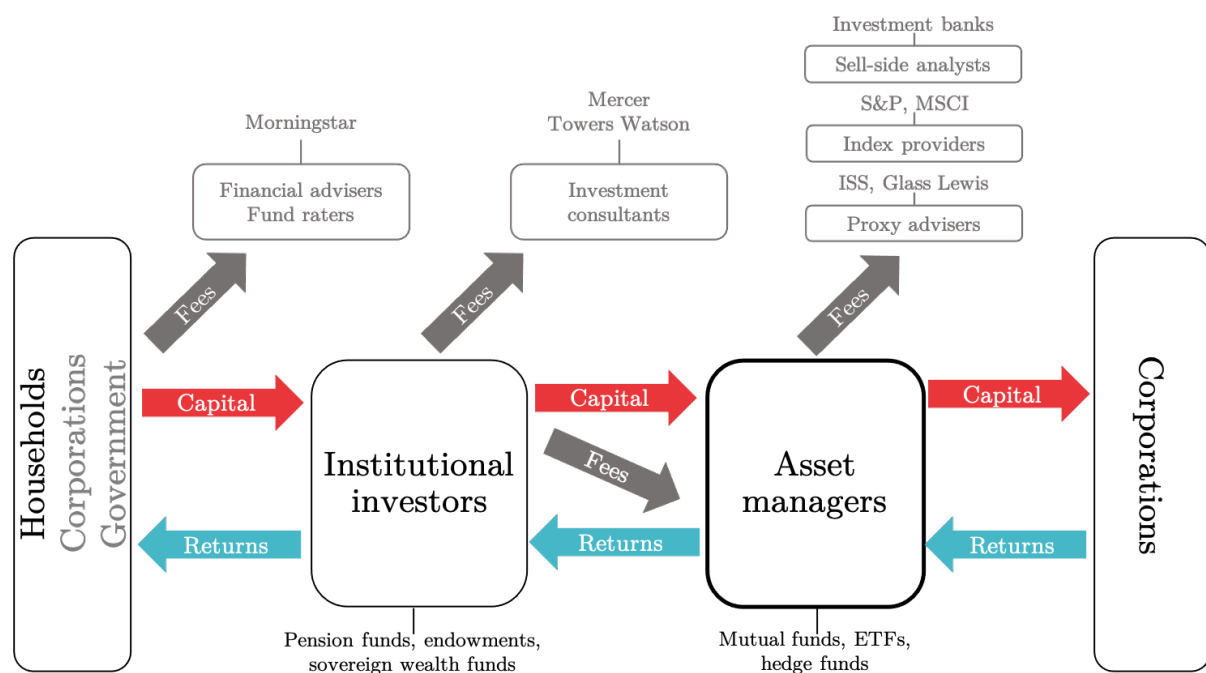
Investment banks

Sell-side analysts

S&P, MSCI

Index providers

ISS, Glass Lewis

Proxy advisers

Morningstar

Financial advisers
Fund raters

Mercer
Towers Watson

Investment consultants

Households
Corporations
Government

Fees

Fees

Fees

Capital

Institutional investors

Capital

Fees

Asset managers

Capital

Corporations

Returns

Returns

Returns

Pension funds, endowments, sovereign wealth funds

Mutual funds, ETFs, hedge funds